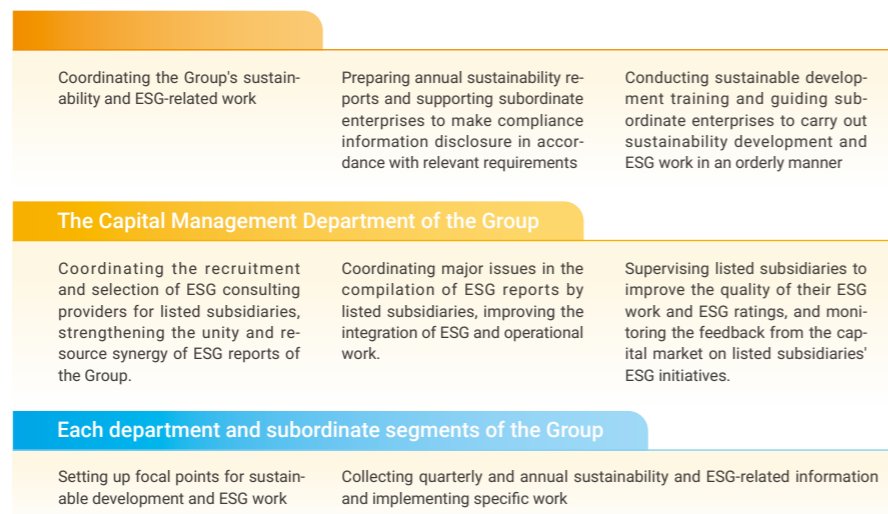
Coordinating the Group's sustainability and ESG-related work

Preparing annual sustainability reports and supporting subordinate enterprises to make compliance information disclosure in accordance with relevant requirements

Conducting sustainable development training and guiding subordinate enterprises to carry out sustainability development and ESG work in an orderly manner

The Capital Management Department of the Group

Coordinating the recruitment and selection of ESG consulting providers for listed subsidiaries, strengthening the unity and resource synergy of ESG reports of the Group.

Coordinating major issues in the compilation of ESG reports by listed subsidiaries, improving the integration of ESG and operational work.

Supervising listed subsidiaries to improve the quality of their ESG work and ESG ratings, and monitoring the feedback from the capital market on listed subsidiaries' ESG initiatives.

Each department and subordinate segments of the Group

Setting up focal points for sustainable development and ESG work

Collecting quarterly and annual sustainability and ESG-related information and implementing specific work